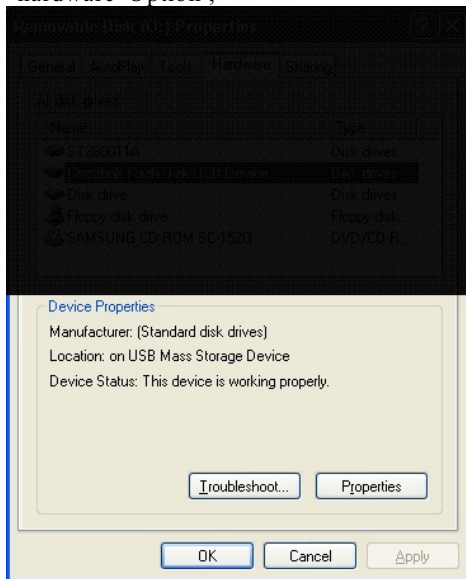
hardware Option ;

Removable Disk (G:) Properties

?

X

General | AutoPlay | Tools | Hardware | Sharing

All disk drives:

| Name | Type |
|---|---|
| ST380011A | Disk drives |
| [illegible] USB Device | Disk drives |
| Disk drive | Disk drives |
| Floppy disk drive | Floppy disk... |
| SAMSUNG CD-ROM SC-152G | DVD/CD-R... |

Device Properties

Manufacturer: (Standard disk drives)

Location: on USB Mass Storage Device

Device Status: This device is working properly.

Troubleshoot...

Properties

OK

Cancel

Apply